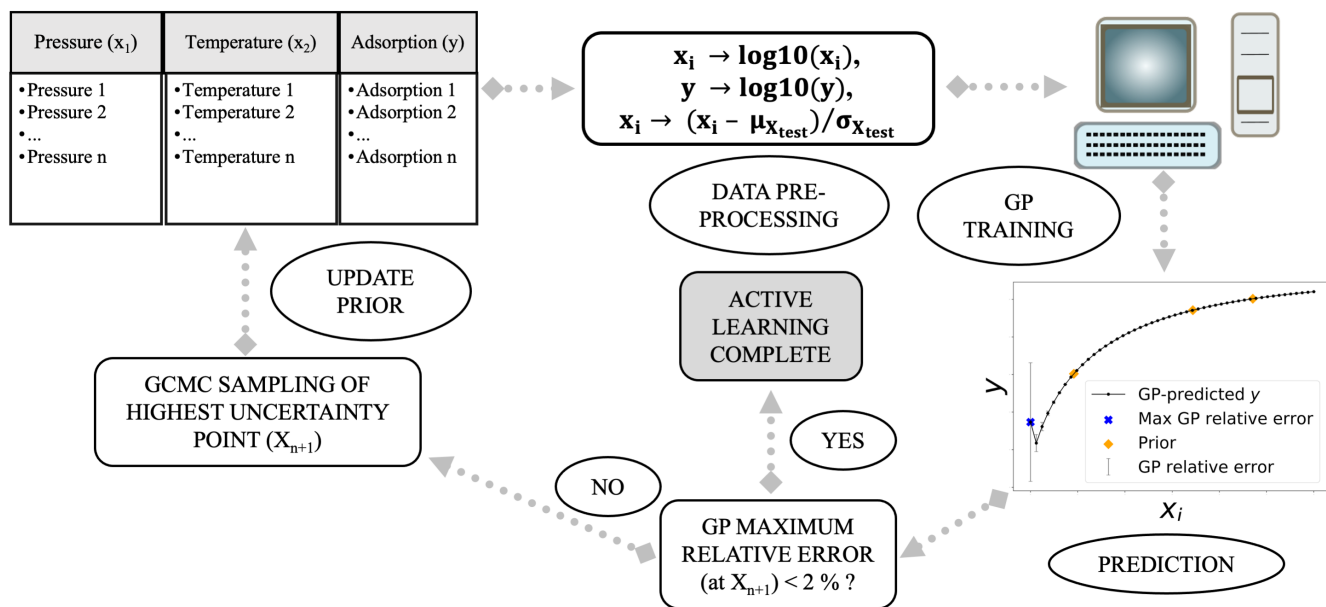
| Pressure ($x_1$) | Temperature ($x_2$) | Adsorption (y) |
|---|---|---|
| •Pressure 1<br>•Pressure 2<br>•...<br>•Pressure n | •Temperature 1<br>•Temperature 2<br>•...<br>•Temperature n | •Adsorption 1<br>•Adsorption 2<br>•...<br>•Adsorption n |

$\mathbf{x_i} \rightarrow \mathbf{log10(x_i)}$,
$\mathbf{y} \rightarrow \mathbf{log10(y)}$,
$\mathbf{x_i} \rightarrow (\mathbf{x_i} - \mu_{\mathbf{X_{test}}})/\sigma_{\mathbf{X_{test}}}$

DATA PRE-PROCESSING

GP TRAINING

UPDATE PRIOR

ACTIVE LEARNING COMPLETE

GCMC SAMPLING OF HIGHEST UNCERTAINTY POINT ($X_{n+1}$)

YES

NO

GP MAXIMUM RELATIVE ERROR (at $X_{n+1}$) < 2 % ?

$y$

GP-predicted $y$
Max GP relative error
Prior
GP relative error

$x_i$

PREDICTION